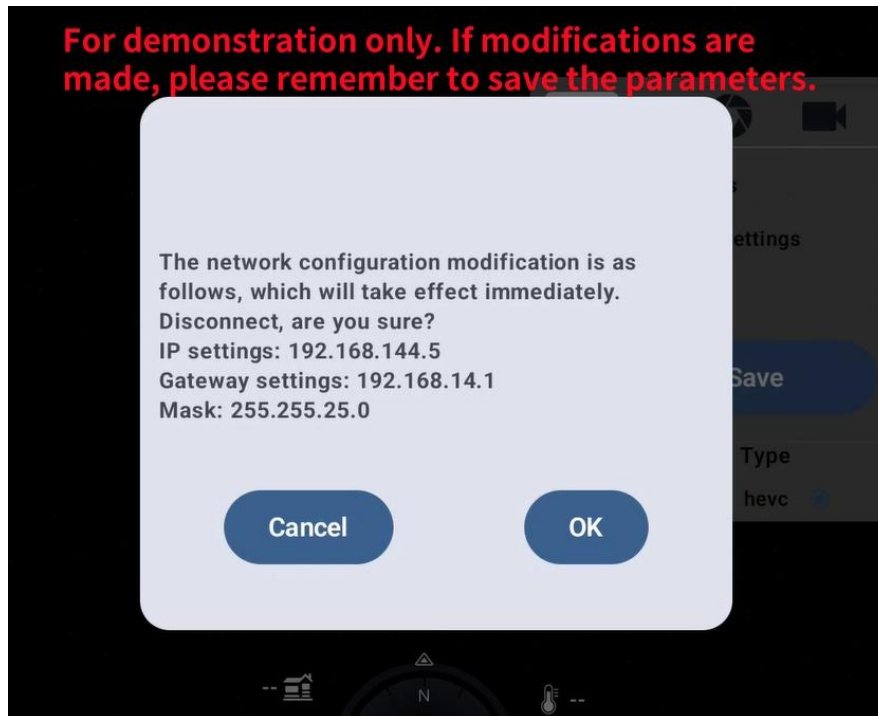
For demonstration only. If modifications are made, please remember to save the parameters.

s

ettings

Save

Type

hevc

The network configuration modification is as follows, which will take effect immediately. Disconnect, are you sure?
IP settings: 192.168.144.5
Gateway settings: 192.168.14.1
Mask: 255.255.25.0

Cancel

OK

--

N

--